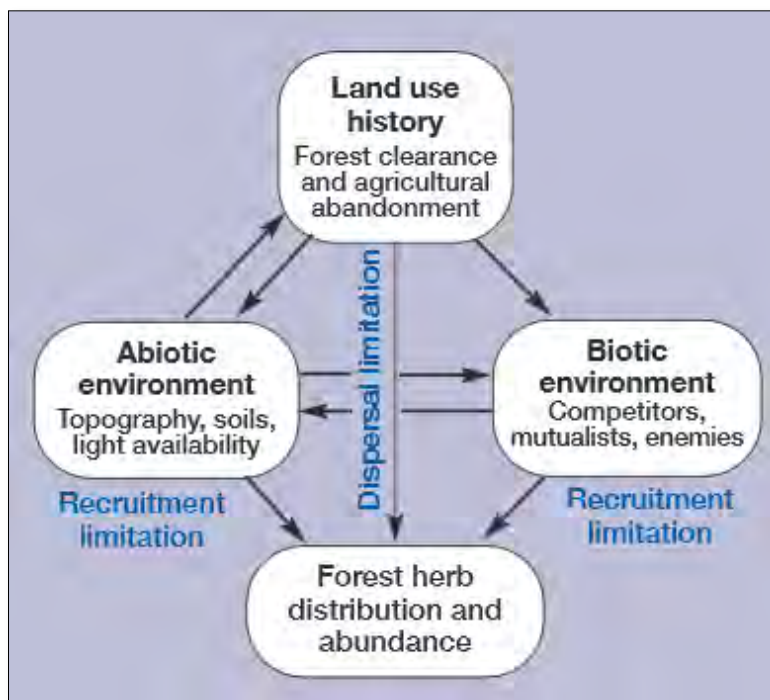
Land use history
Forest clearance and agricultural abandonment

Dispersal limitation

Abiotic environment
Topography, soils, light availability

Biotic environment
Competitors, mutualists, enemies

Recruitment limitation

Recruitment limitation

Forest herb distribution and abundance